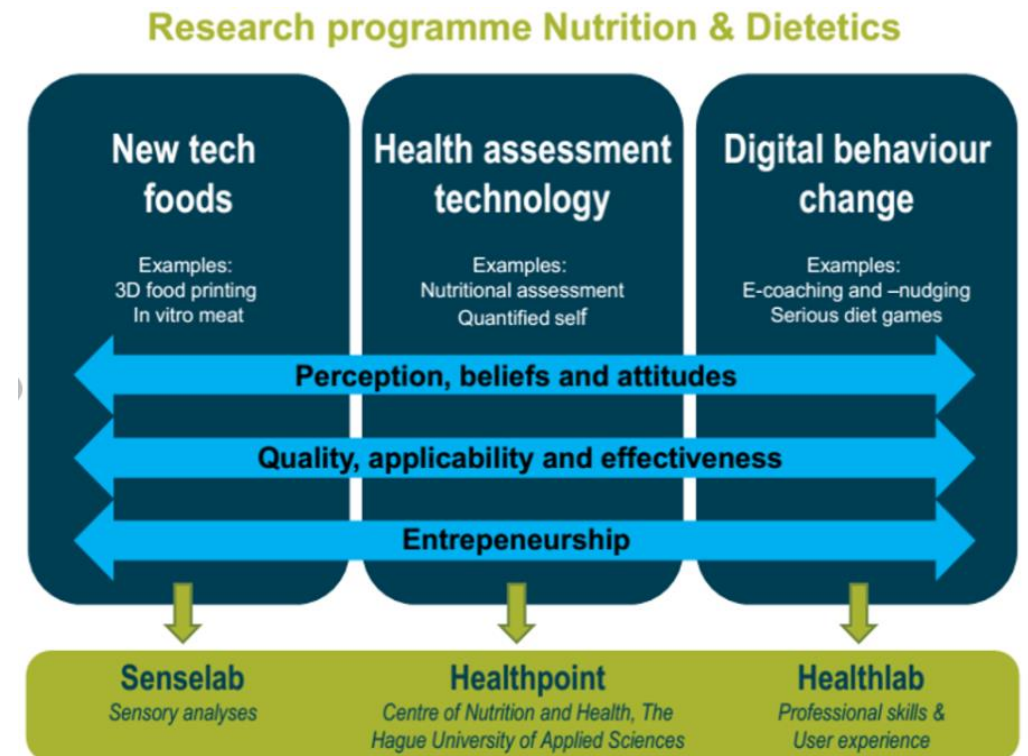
Research programme Nutrition & Dietetics

New tech foods

Examples:
3D food printing
In vitro meat

Health assessment technology

Examples:
Nutritional assessment
Quantified self

Digital behaviour change

Examples:
E-coaching and –nudging
Serious diet games

Perception, beliefs and attitudes

Quality, applicability and effectiveness

Entrepeneurship

Senselab
Sensory analyses

Healthpoint
Centre of Nutrition and Health, The Hague University of Applied Sciences

Healthlab
Professional skills & User experience